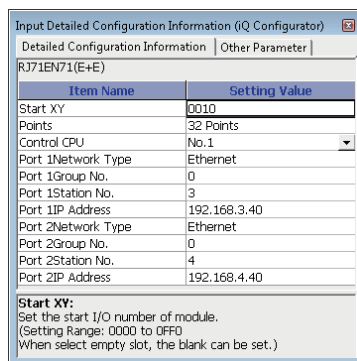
Input Detailed Configuration Information (iQ Configurator)

Detailed Configuration Information | Other Parameter

RJ71EN71(E+E)

| Item Name | Setting Value |
|---|---|
| Start XY | 0010 |
| Points | 32 Points |
| Control CPU | No.1 |
| Port 1Network Type | Ethernet |
| Port 1Group No. | 0 |
| Port 1Station No. | 3 |
| Port 1IP Address | 192.168.3.40 |
| Port 2Network Type | Ethernet |
| Port 2Group No. | 0 |
| Port 2Station No. | 4 |
| Port 2IP Address | 192.168.4.40 |

Start XY:
Set the start I/O number of module.
(Setting Range: 0000 to 0FF0
When select empty slot, the blank can be set.)